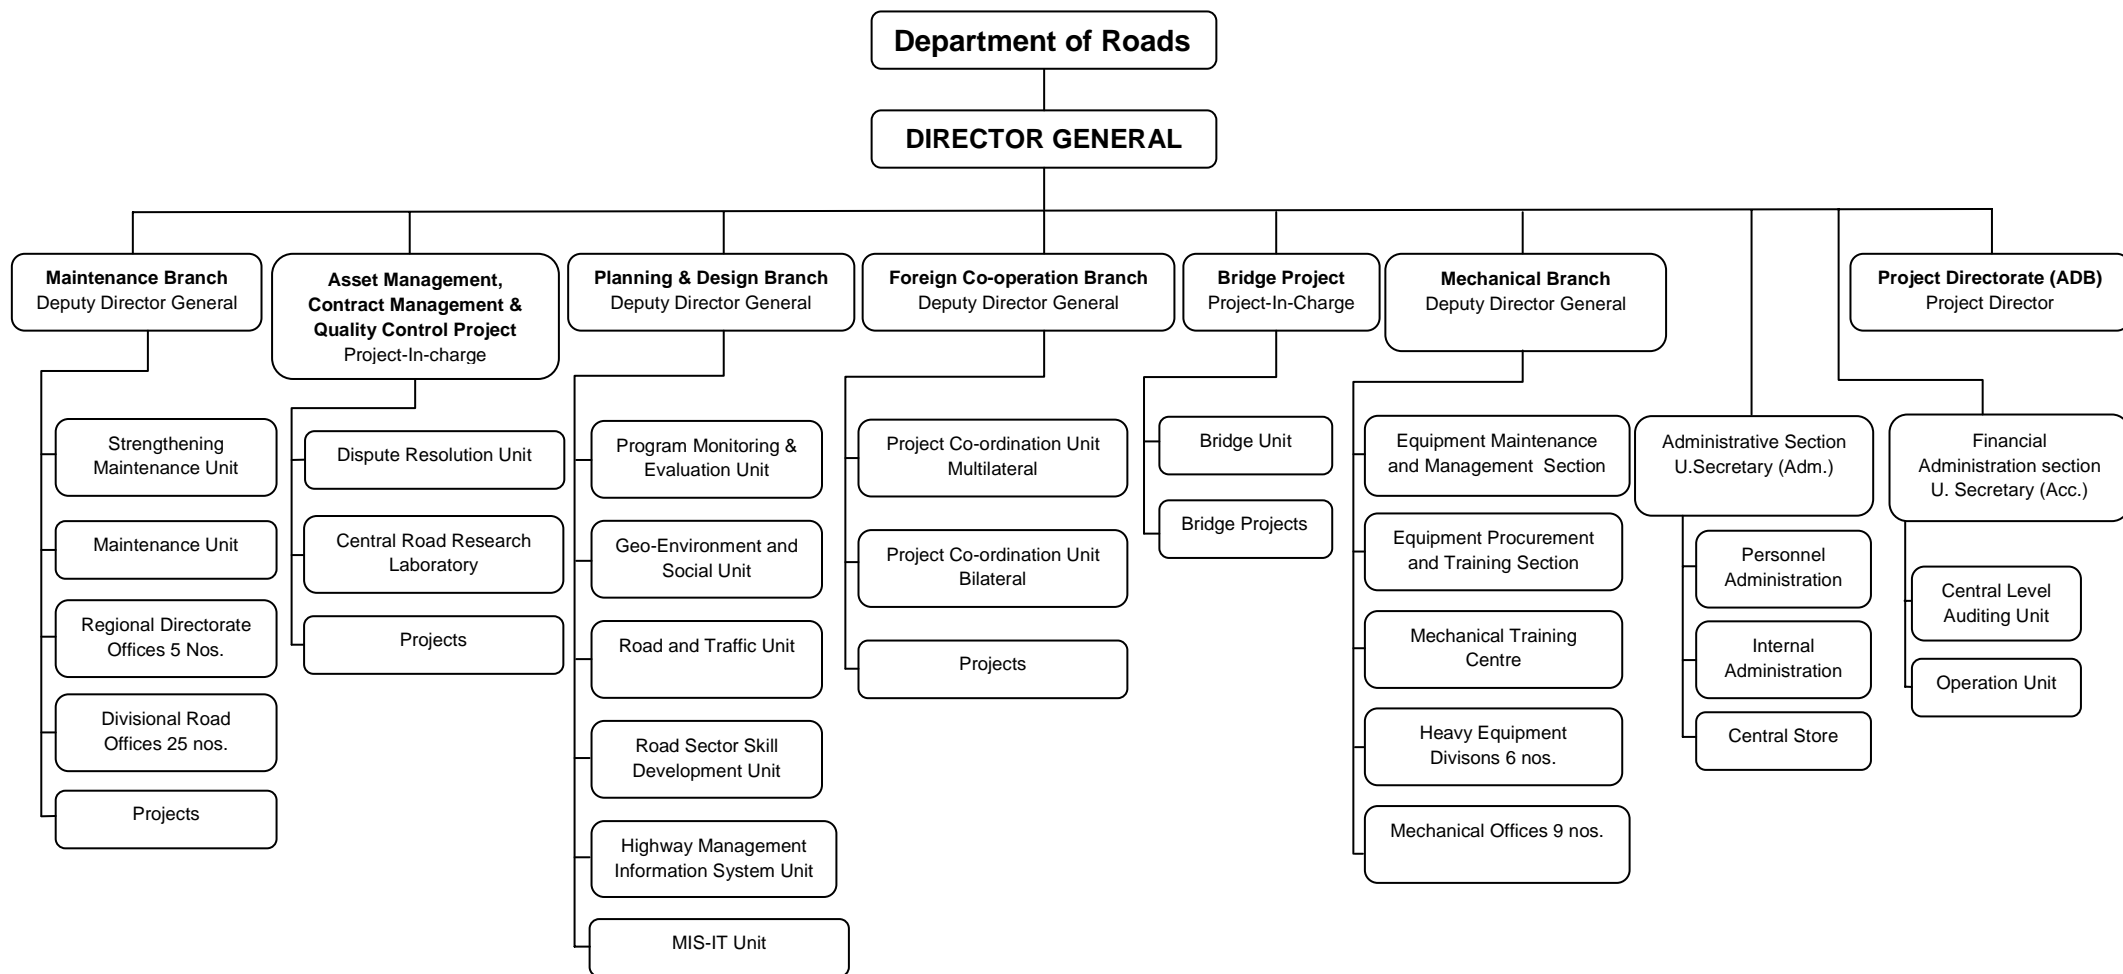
Department of Roads

DIRECTOR GENERAL

Maintenance Branch
Deputy Director General

Strengthening Maintenance Unit

Maintenance Unit

Regional Directorate Offices 5 Nos.

Divisional Road Offices 25 nos.

Projects

Asset Management, Contract Management & Quality Control Project
Project-In-charge

Dispute Resolution Unit

Central Road Research Laboratory

Projects

Planning & Design Branch
Deputy Director General

Program Monitoring & Evaluation Unit

Geo-Environment and Social Unit

Road and Traffic Unit

Road Sector Skill Development Unit

Highway Management Information System Unit

MIS-IT Unit

Foreign Co-operation Branch
Deputy Director General

Project Co-ordination Unit Multilateral

Project Co-ordination Unit Bilateral

Projects

Bridge Project
Project-In-Charge

Bridge Unit

Bridge Projects

Mechanical Branch
Deputy Director General

Equipment Maintenance and Management Section

Equipment Procurement and Training Section

Mechanical Training Centre

Heavy Equipment Divisons 6 nos.

Mechanical Offices 9 nos.

Administrative Section
U.Secretary (Adm.)

Personnel Administration

Internal Administration

Central Store

Project Directorate (ADB)
Project Director

Financial Administration section
U. Secretary (Acc.)

Central Level Auditing Unit

Operation Unit